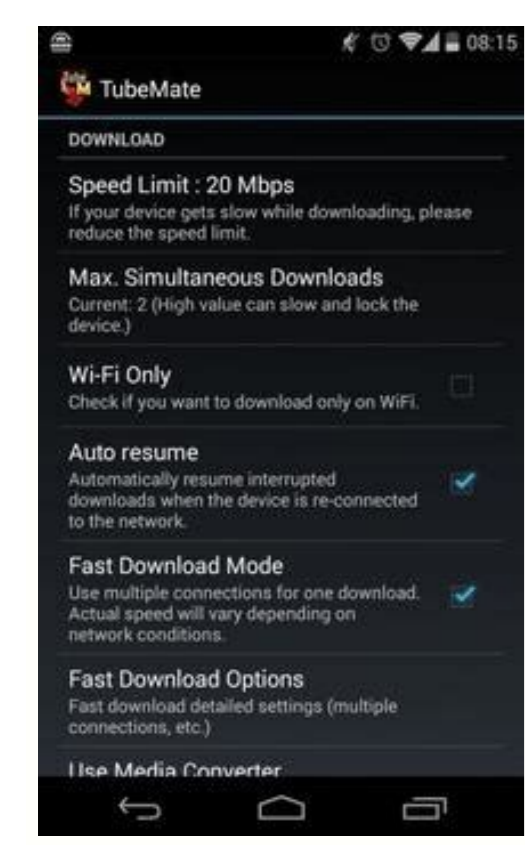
08:15

TubeMate

DOWNLOAD

Speed Limit : 20 Mbps
If your device gets slow while downloading, please reduce the speed limit.

Max. Simultaneous Downloads
Current: 2 (High value can slow and lock the device.)

Wi-Fi Only
Check if you want to download only on WiFi.

Auto resume
Automatically resume interrupted downloads when the device is re-connected to the network.

Fast Download Mode
Use multiple connections for one download. Actual speed will vary depending on network conditions.

Fast Download Options
Fast download detailed settings (multiple connections, etc.)

Use Media Converter